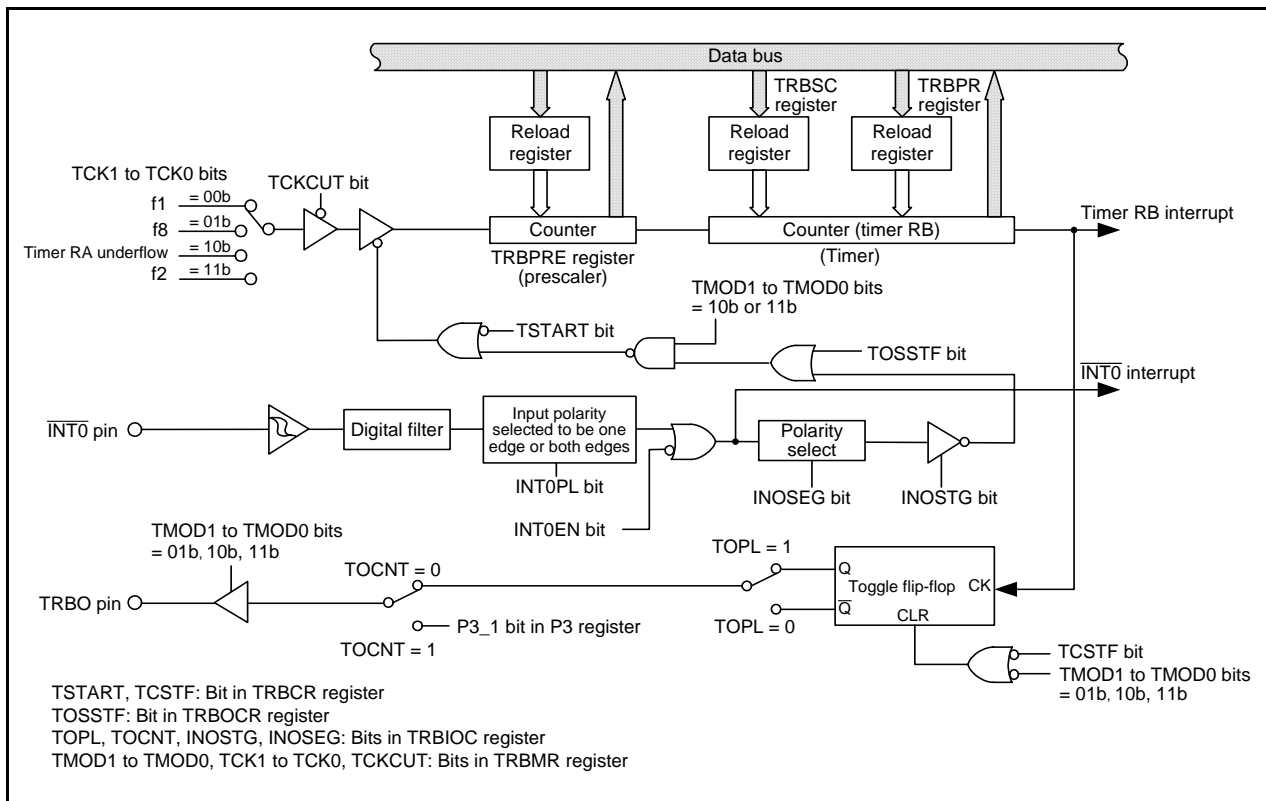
Data bus

TRBSC register

TRBPR register

Reload register

Reload register

Reload register

TCK1 to TCK0 bits

TCKCUT bit

f1 = 00b

f8 = 01b

Timer RA underflow = 10b

f2 = 11b

Counter

TRBPRE register (prescaler)

Counter (timer RB)

(Timer)

Timer RB interrupt

TMOD1 to TMOD0 bits = 10b or 11b

TSTART bit

TOSSTF bit

$\overline{INT0}$ interrupt

$\overline{INT0}$ pin

Digital filter

Input polarity selected to be one edge or both edges

Polarity select

INT0PL bit

INOSEG bit

INOSTG bit

INT0EN bit

TMOD1 to TMOD0 bits = 01b, 10b, 11b

TOPL = 1

TOCNT = 0

Q

Toggle flip-flop

CK

TRBO pin

$\overline{Q}$

CLR

P3_1 bit in P3 register

TOPL = 0

TOCNT = 1

TCSTF bit

TMOD1 to TMOD0 bits = 01b, 10b, 11b

TSTART, TCSTF: Bit in TRBCR register
TOSSTF: Bit in TRBOCR register
TOPL, TOCNT, INOSTG, INOSEG: Bits in TRBIOC register
TMOD1 to TMOD0, TCK1 to TCK0, TCKCUT: Bits in TRBMR register